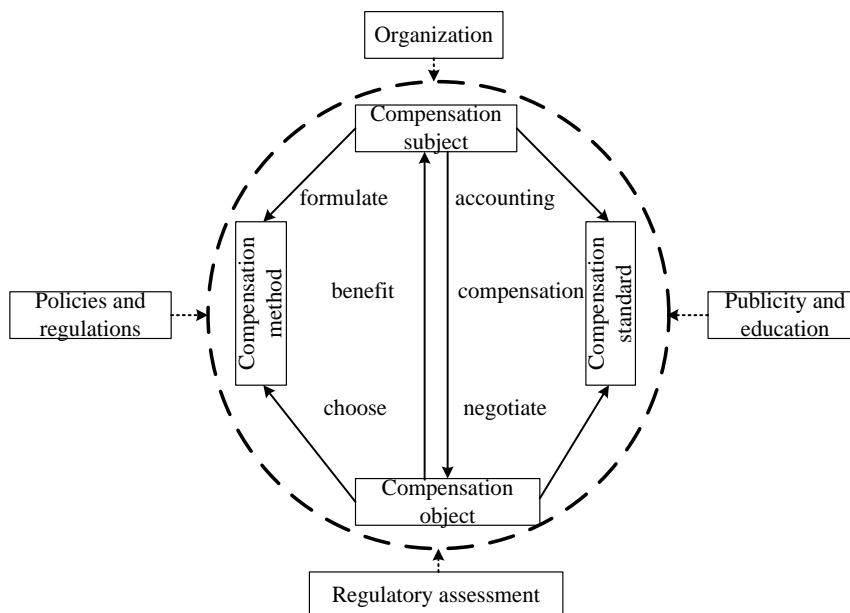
Organization

Compensation subject

formulate

accounting

Compensation method

benefit

compensation

Compensation standard

Policies and regulations

Publicity and education

choose

negotiate

Compensation object

Regulatory assessment